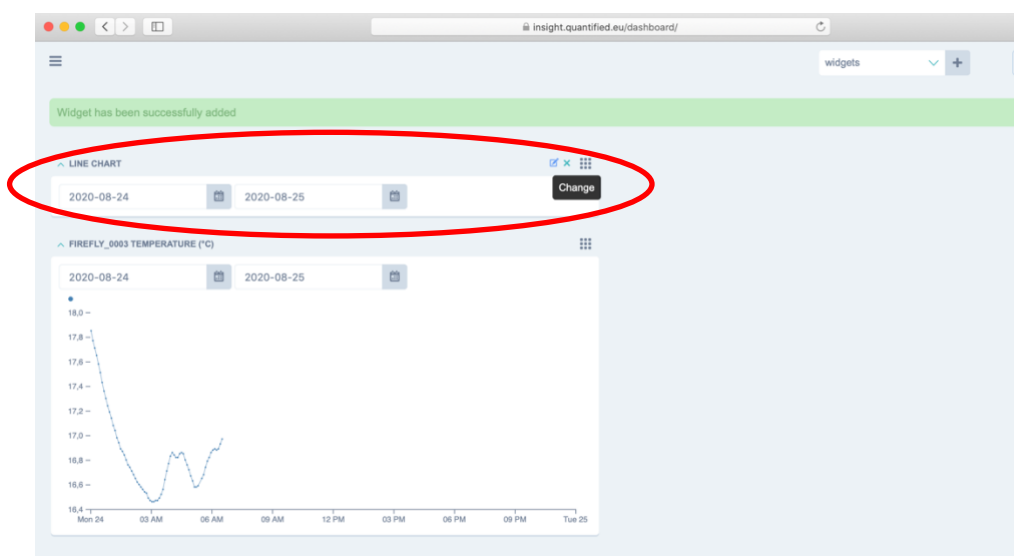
insight.quantified.eu/dashboard/

widgets

Widget has been successfully added

LINE CHART

Change

2020-08-24

2020-08-25

FIREFLY_0003 TEMPERATURE (°C)

2020-08-24

2020-08-25

18,0
17,8
17,6
17,4
17,2
17,0
16,8
16,6
16,4

Mon 24
03 AM
06 AM
09 AM
12 PM
03 PM
06 PM
09 PM
Tue 25